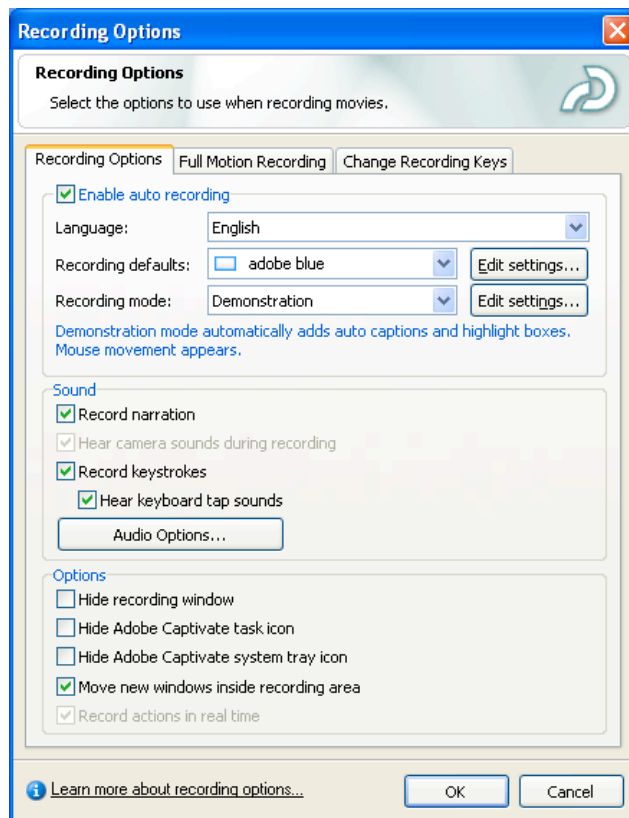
Recording Options

Recording Options
Select the options to use when recording movies.

Recording Options | Full Motion Recording | Change Recording Keys

Enable auto recording
Language: English
Recording defaults: adobe blue | Edit settings...
Recording mode: Demonstration | Edit settings...
Demonstration mode automatically adds auto captions and highlight boxes. Mouse movement appears.

Sound
Record narration
Hear camera sounds during recording
Record keystrokes
Hear keyboard tap sounds
Audio Options...

Options
Hide recording window
Hide Adobe Captivate task icon
Hide Adobe Captivate system tray icon
Move new windows inside recording area
Record actions in real time

Learn more about recording options...
OK
Cancel